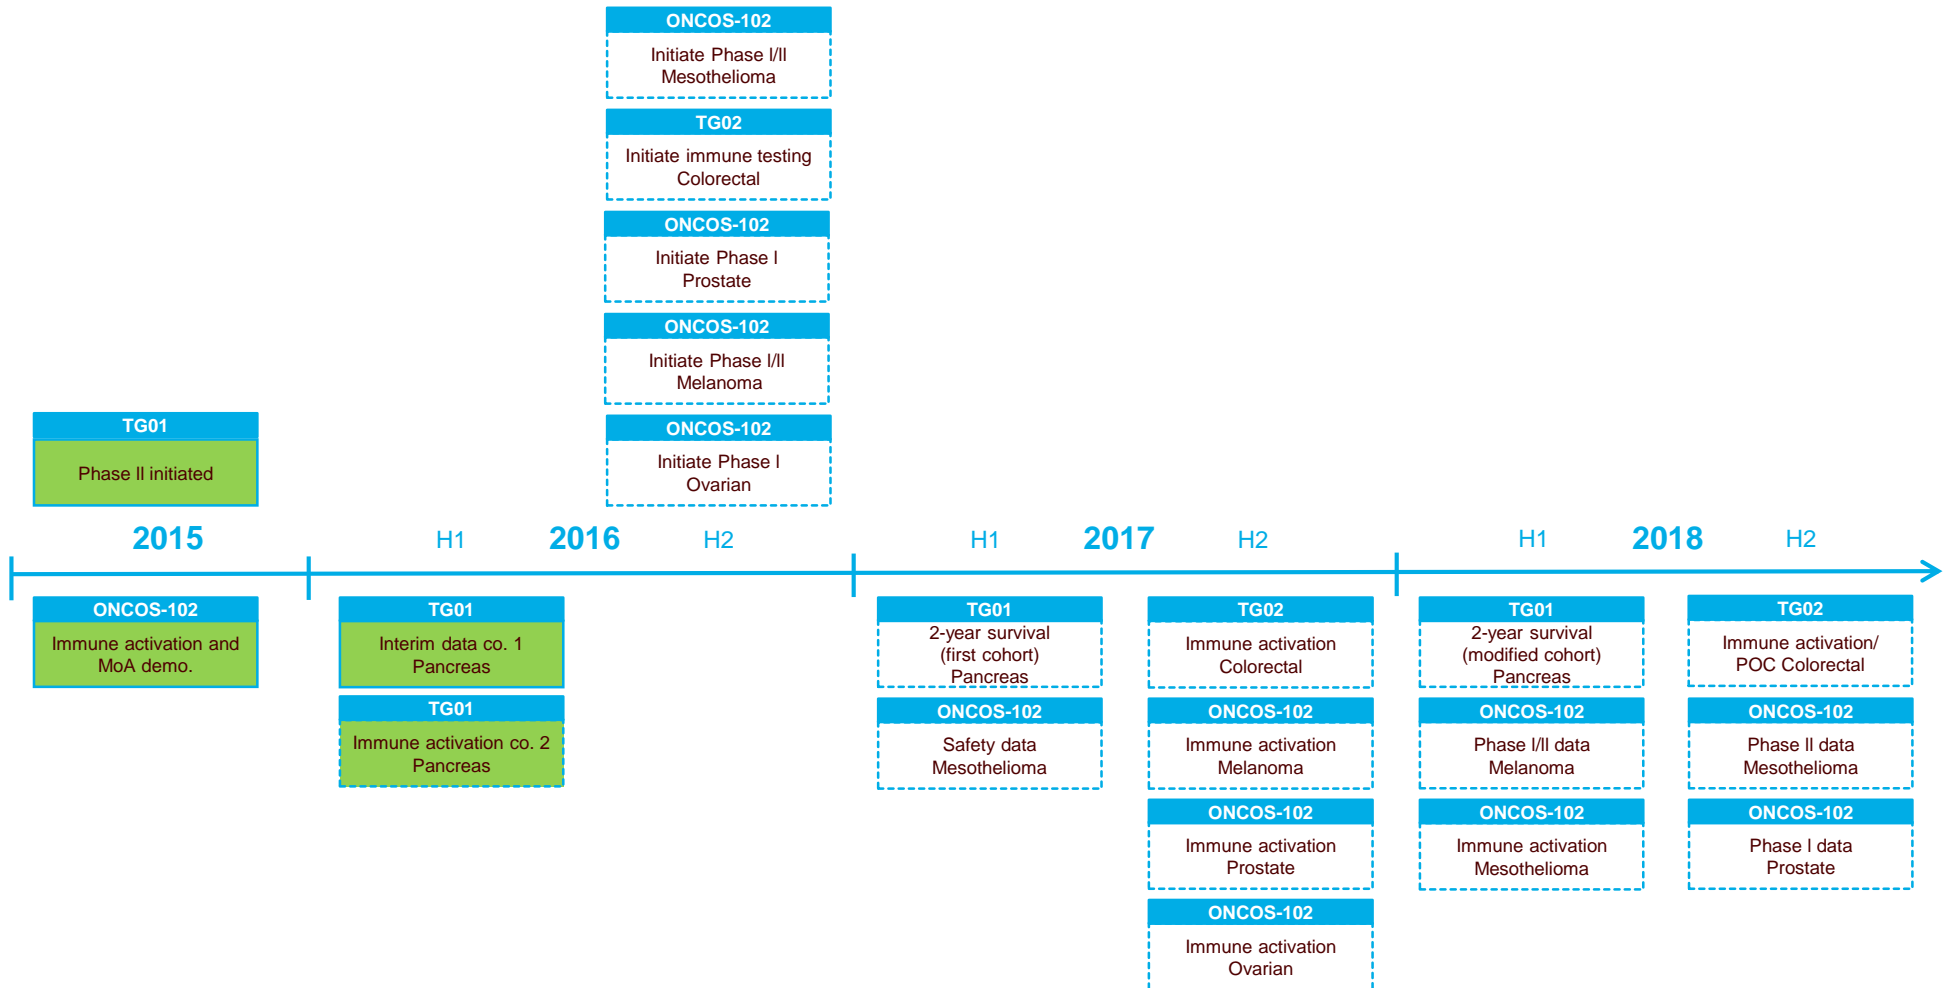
ONCOS-102
Initiate Phase I/II Mesothelioma

TG02
Initiate immune testing Colorectal

ONCOS-102
Initiate Phase I Prostate

ONCOS-102
Initiate Phase I/II Melanoma

ONCOS-102
Initiate Phase I Ovarian

TG01
Phase II initiated

2015

H1

2016

H2

H1

2017

H2

H1

2018

H2

ONCOS-102
Immune activation and MoA demo.

TG01
Interim data co. 1 Pancreas

TG01
Immune activation co. 2 Pancreas

TG01
2-year survival (first cohort) Pancreas

ONCOS-102
Safety data Mesothelioma

TG02
Immune activation Colorectal

ONCOS-102
Immune activation Melanoma

ONCOS-102
Immune activation Prostate

ONCOS-102
Immune activation Ovarian

TG01
2-year survival (modified cohort) Pancreas

ONCOS-102
Phase I/II data Melanoma

ONCOS-102
Immune activation Mesothelioma

TG02
Immune activation/ POC Colorectal

ONCOS-102
Phase II data Mesothelioma

ONCOS-102
Phase I data Prostate